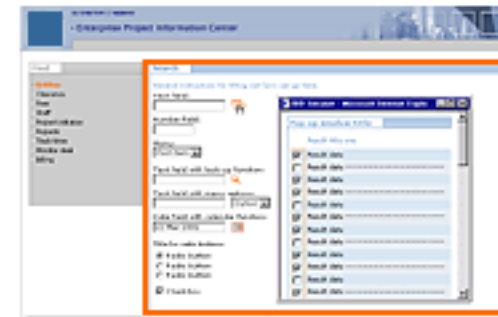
- Enterprise Project Information Center

Find

Search

Input field

Number field

Text field with lookup function

Text field with menu options

Date field with calendar function

Title for radio buttons

Radio button

Radio button

Radio button

Checkbox

Pop-up Window Title

Result data

Result data

Result data

Result data

Result data

Result data

Result data

Result data

Result data

Result data

Result data

Result data

Result data